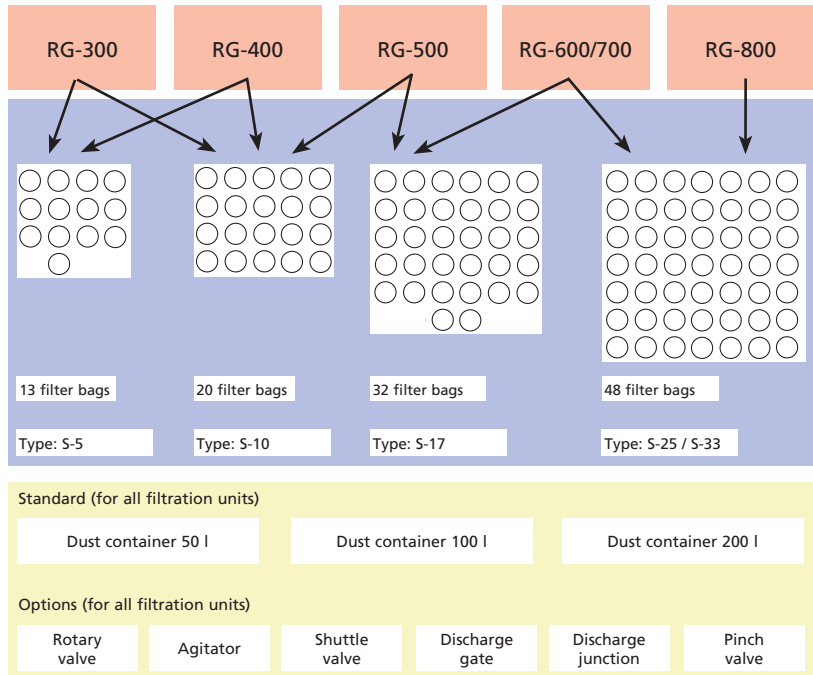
RG-300
RG-400
RG-500
RG-600/700
RG-800

13 filter bags
Type: S-5

20 filter bags
Type: S-10

32 filter bags
Type: S-17

48 filter bags
Type: S-25 / S-33

Standard (for all filtration units)

Dust container 50 l
Dust container 100 l
Dust container 200 l

Options (for all filtration units)

Rotary valve
Agitator
Shuttle valve
Discharge gate
Discharge junction
Pinch valve